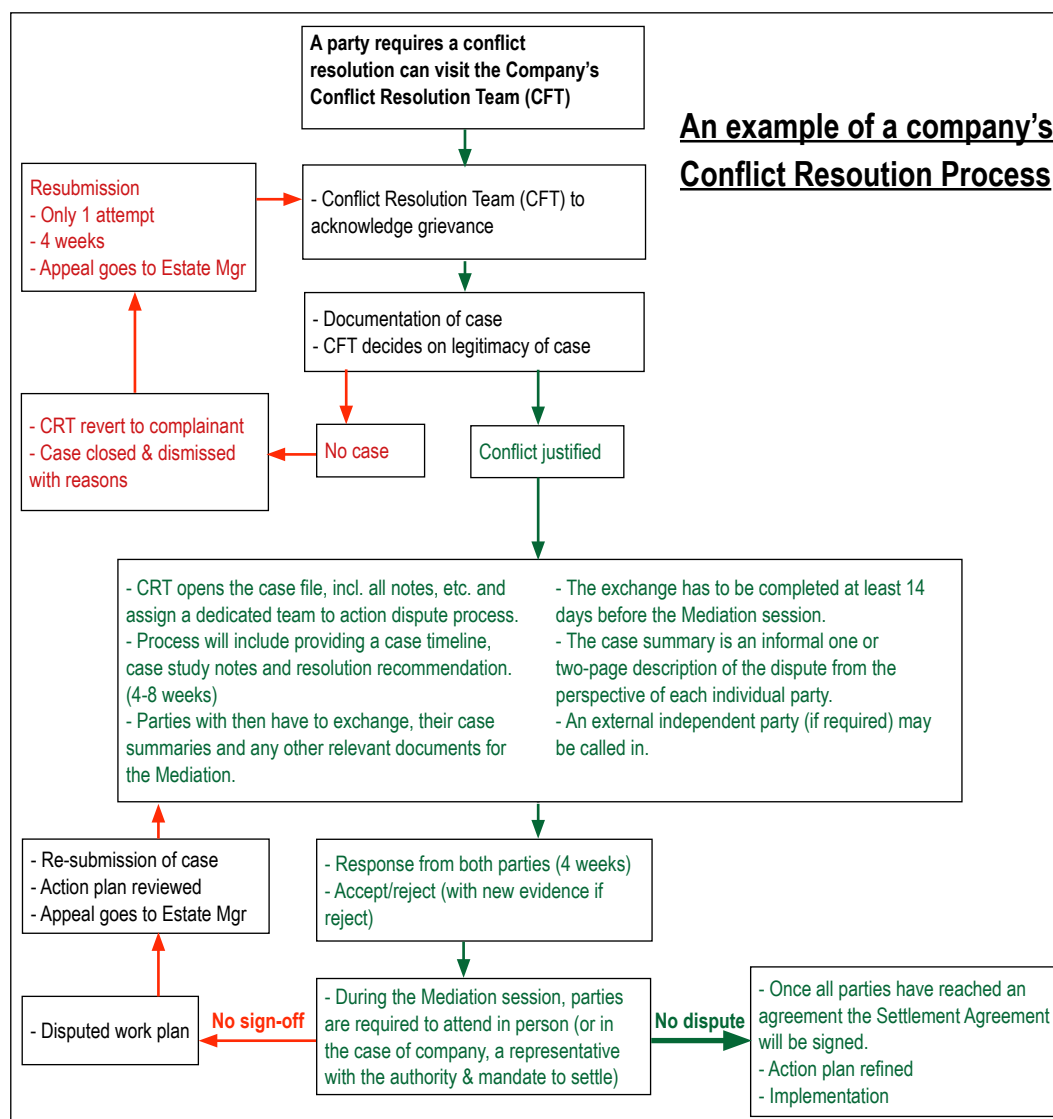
A party requires a conflict resolution can visit the Company's Conflict Resolution Team (CFT)

An example of a company's Conflict Resoution Process

Resubmission
- Only 1 attempt
- 4 weeks
- Appeal goes to Estate Mgr

- Conflict Resolution Team (CFT) to acknowledge grievance

- Documentation of case
- CFT decides on legitimacy of case

- CRT revert to complainant
- Case closed & dismissed with reasons

No case

Conflict justified

- CRT opens the case file, incl. all notes, etc. and assign a dedicated team to action dispute process.
- Process will include providing a case timeline, case study notes and resolution recommendation. (4-8 weeks)
- Parties with then have to exchange, their case summaries and any other relevant documents for the Mediation.

- The exchange has to be completed at least 14 days before the Mediation session.
- The case summary is an informal one or two-page description of the dispute from the perspective of each individual party.
- An external independent party (if required) may be called in.

- Re-submission of case
- Action plan reviewed
- Appeal goes to Estate Mgr

- Response from both parties (4 weeks)
- Accept/reject (with new evidence if reject)

- Disputed work plan

No sign-off

- During the Mediation session, parties are required to attend in person (or in the case of company, a representative with the authority & mandate to settle)

No dispute

- Once all parties have reached an agreement the Settlement Agreement will be signed.
- Action plan refined
- Implementation